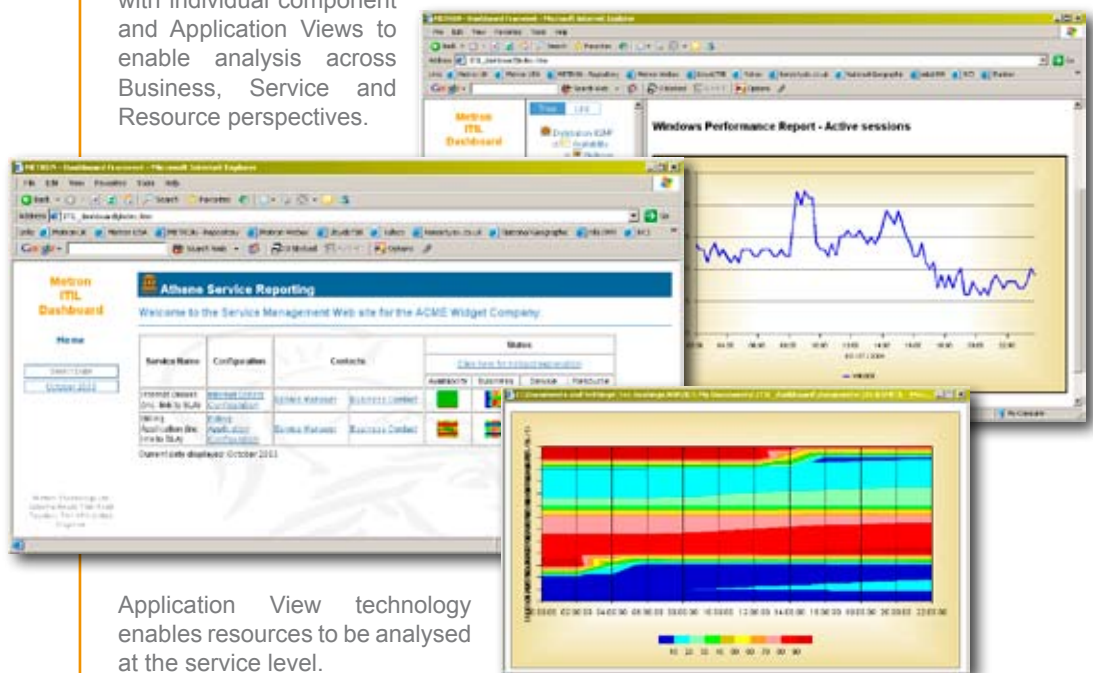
with individual component and Application Views to enable analysis across Business, Service and Resource perspectives.

Windows Performance Report - Active sessions

Metron ITIL Dashboard

Athene Service Reporting

Welcome to the Service Management Web site for the ACME Widget Company

Home

| Service Name | Configuration | Contacts | | Status |
|---|---|---|---|---|
| | | | | Click here for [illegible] |
| | | | | Availability, Business, Service, Resource |
| Internet Access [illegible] | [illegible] Configuration | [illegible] Manager | Business Contact | |
| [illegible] Application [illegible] | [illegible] Application Configuration | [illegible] Manager | Business Contact | |

Current date displayed: October 2003

Application View technology enables resources to be analysed at the service level.